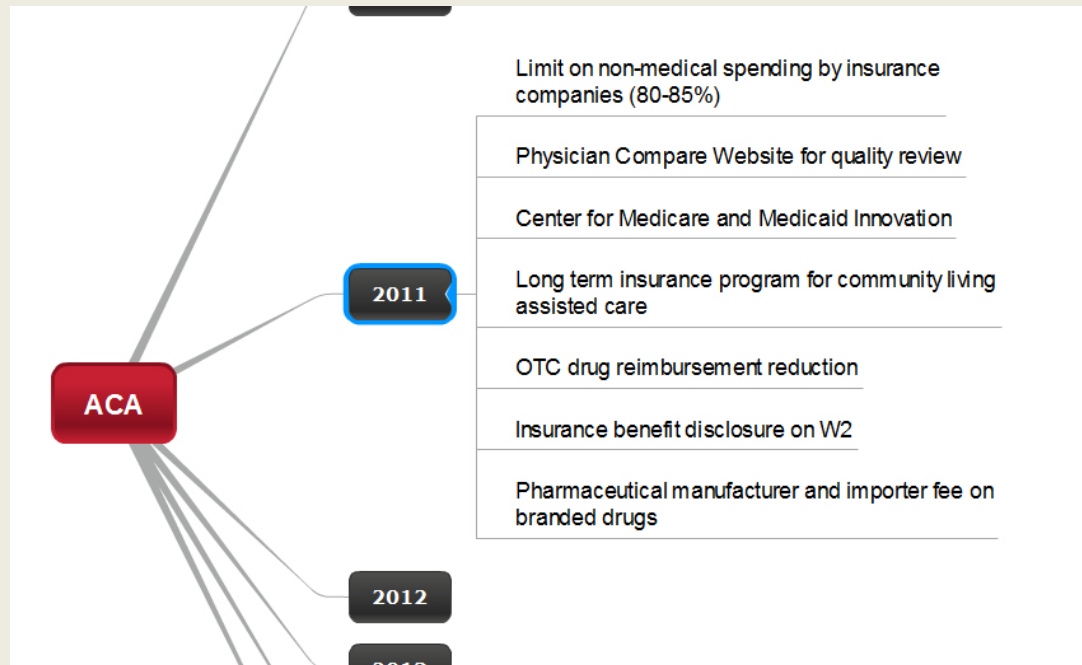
ACA

2011

Limit on non-medical spending by insurance companies (80-85%)

Physician Compare Website for quality review

Center for Medicare and Medicaid Innovation

Long term insurance program for community living assisted care

OTC drug reimbursement reduction

Insurance benefit disclosure on W2

Pharmaceutical manufacturer and importer fee on branded drugs

2012

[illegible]